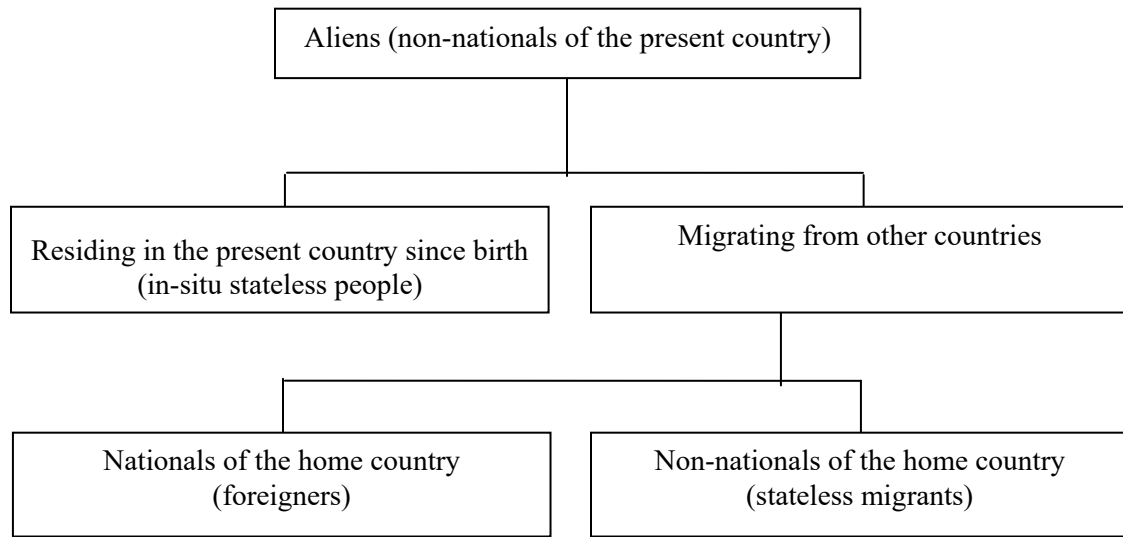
Aliens (non-nationals of the present country)

Residing in the present country since birth (in-situ stateless people)

Migrating from other countries

Nationals of the home country (foreigners)

Non-nationals of the home country (stateless migrants)